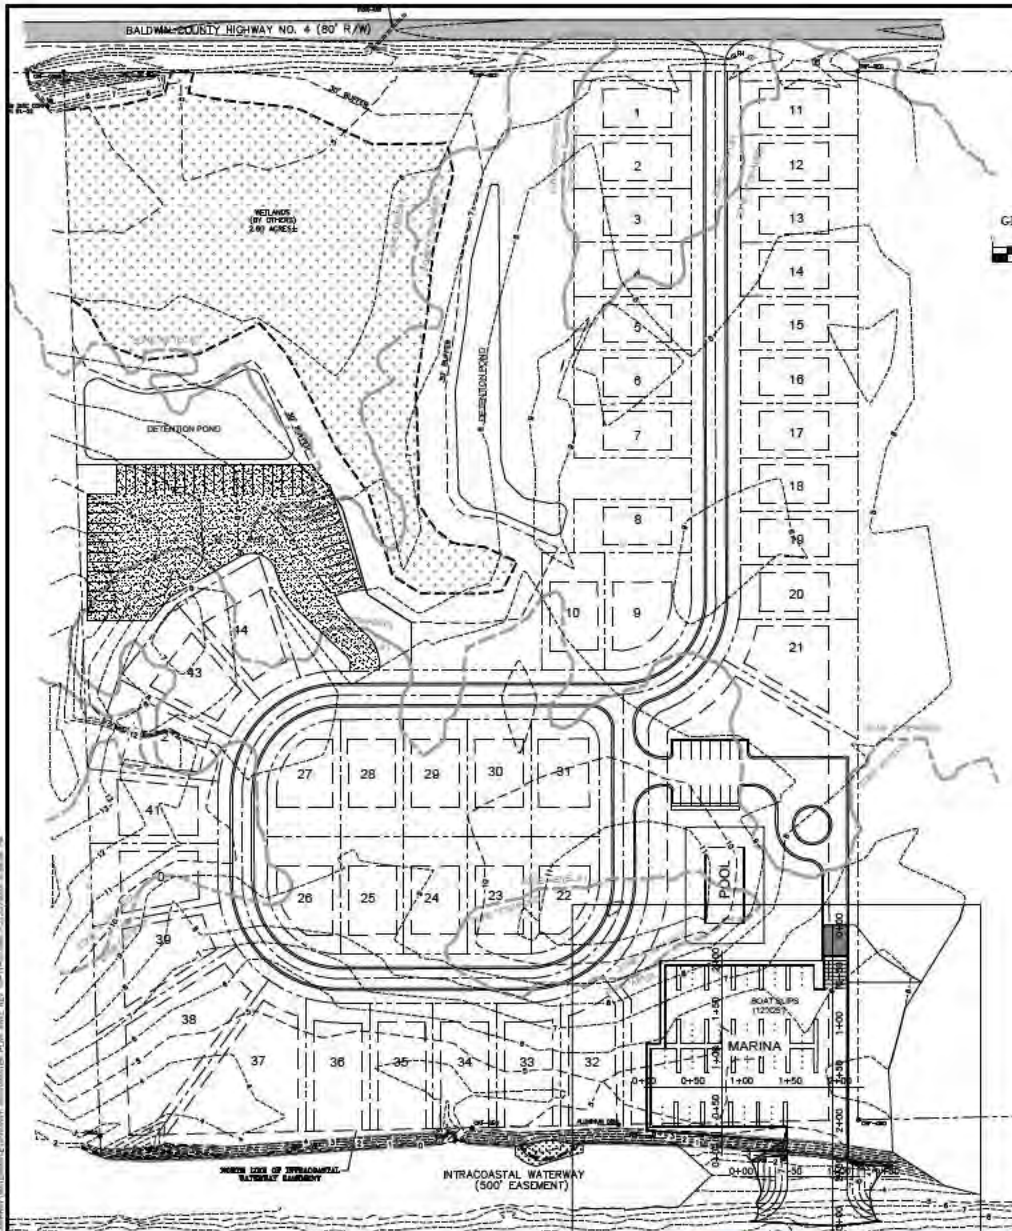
BALDWIN COUNTY HIGHWAY NO. 4 (80' R/W)

WETLANDS (BY OTHERS) 2.60 ACRES±

DETENTION POND

DETENTION POND

1
2
3
4
5
6
7
8
9
10
11
12
13
14
15
16
17
18
19
20
21
22
23
24
25
26
27
28
29
30
31
32
33
34
35
36
37
38
39
40
41
43
44

POOL

BOAT SLIPS (12)

MARINA

0+00
0+50
1+00
1+50
2+00

NORTH LINE OF INTRACOASTAL WATERWAY EASEMENT

INTRACOASTAL WATERWAY (500' EASEMENT)

GI